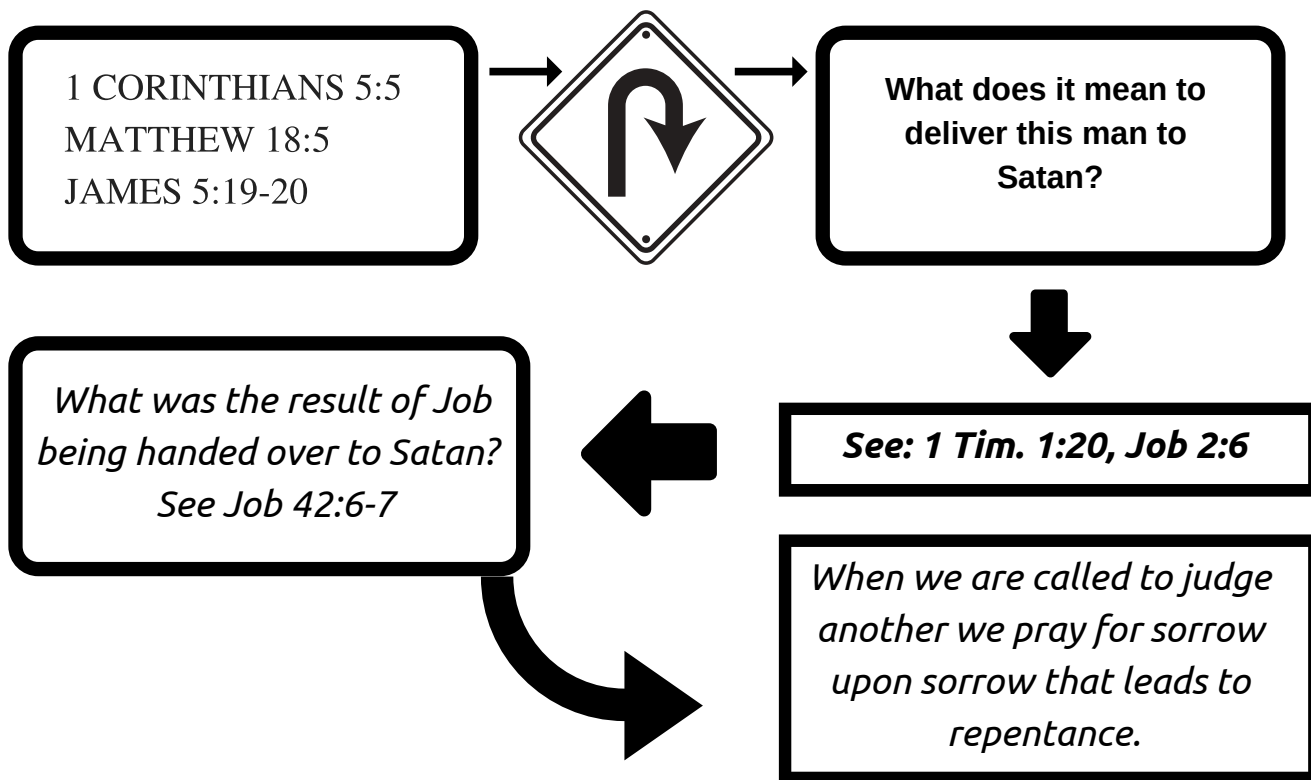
1 CORINTHIANS 5:5
MATTHEW 18:5
JAMES 5:19-20

What does it mean to deliver this man to Satan?

See: 1 Tim. 1:20, Job 2:6

What was the result of Job being handed over to Satan? See Job 42:6-7

When we are called to judge another we pray for sorrow upon sorrow that leads to repentance.